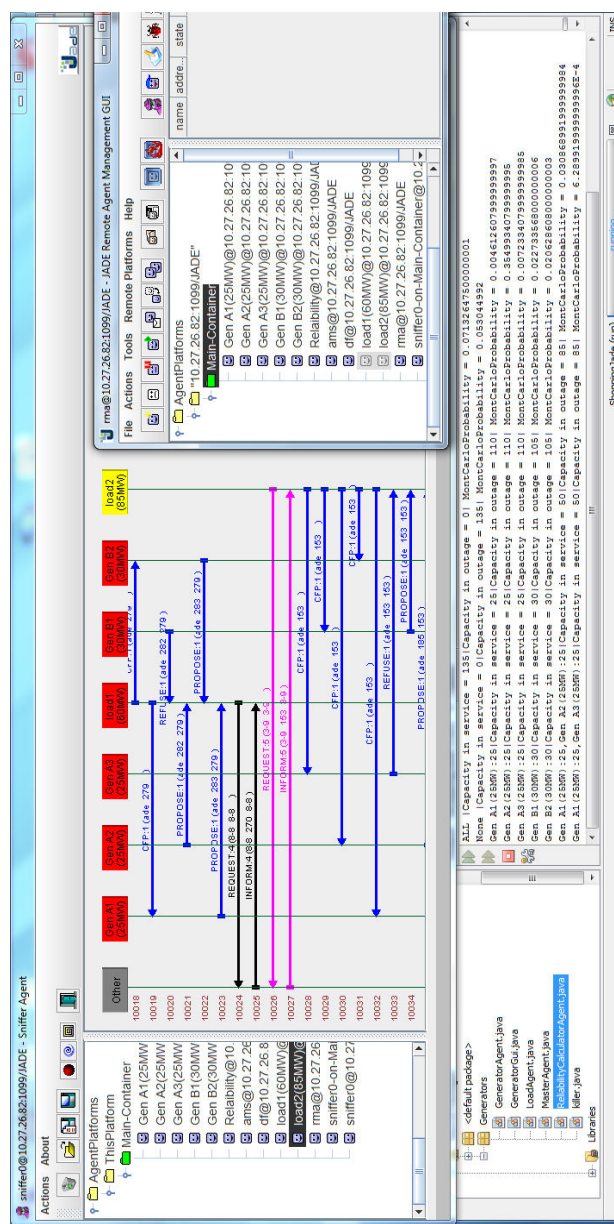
sniffer0@10.27.26.82:1099/JADE - Sniffer Agent

Actions About

AgentPlatforms
ThisPlatform
Main-Container
Gen A1(25MW
Gen A2(25MW
Gen A3(25MW
Gen B1(30MW
Gen B2(30MW
Reliability@10.
ams@10.27.26.8
df@10.27.26.8
load1(60MW)@
load2(85MW)@
rma@10.27.26
sniffer0-on-Mai
sniffer0@10.27

Other
Gen A1 (25MW)
Gen A2 (25MW)
Gen A3 (25MW)
load1 (60MW)
Gen B1 (30MW)
Gen B2 (30MW)
load2 (85MW)

10018
10019
10020
10021
10022
10023
10024
10025
10026
10027
10028
10029
10030
10031
10032
10033
10034

CFP:1 (ade 279 )
CFP:1 (ade 279 )
REFUSE:1 (ade 282 279 )
PROPOSE:1 (ade 282 279 )
PROPOSE:1 (ade 283 279 )
PROPOSE:1 (ade 283 279 )
REQUEST:4 (8-8 8-8 )
INFORM:4 (8-8 270 8-8 )
REQUEST:5 (9-9 34 )
INFORM:5 (9-9 153 9-9 )
CFP:1 (ade 153 )
CFP:1 (ade 153 )
CFP:1 (ade 153 )
CFP:1 (ade 153 )
CFP:1 (ade 153 )
REFUSE:1 (ade 153 153 )
PROPOSE:1 (ade 153 153 )
PROPOSE:1 (ade 185 153 )

rma@10.27.26.82:1099/JADE - JADE Remote Agent Management GUI

File Actions Tools Remote Platforms Help

AgentPlatforms
"10.27.26.82:1099/JADE"
Main-Container
Gen A1(25MW)@10.27.26.82:10
Gen A2(25MW)@10.27.26.82:10
Gen A3(25MW)@10.27.26.82:10
Gen B1(30MW)@10.27.26.82:10
Gen B2(30MW)@10.27.26.82:10
Reliability@10.27.26.82:1099/JAD
ams@10.27.26.82:1099/JADE
df@10.27.26.82:1099/JADE
load1(60MW)@10.27.26.82:1099
load2(85MW)@10.27.26.82:1099
rma@10.27.26.82:1099/JADE
sniffer0-on-Main-Container@10.2

name addre... state

<default package>
Generators
GeneratorAgent.java
GeneratorGui.java
LoadAgent.java
MasterAgent.java
ReliabilityCalculatorAgent.java
killer.java
Libraries

All |Capacity in service = 135|Capacity in outage = 0| MontCarloProbability = 0.071326745000001
None |Capacity in service = 0|Capacity in outage = 135| MontCarloProbability = 0.05304992
Gen A1(25MW):25|Capacity in service = 25|Capacity in outage = 110| MontCarloProbability = 0.0046126079999997
Gen A2(25MW):25|Capacity in service = 25|Capacity in outage = 110| MontCarloProbability = 0.3549934079999995
Gen A3(25MW):25|Capacity in service = 25|Capacity in outage = 110| MontCarloProbability = 0.0077334079999985
Gen B1(30MW):30|Capacity in service = 30|Capacity in outage = 105| MontCarloProbability = 0.0227335680000006
Gen B2(30MW):30|Capacity in service = 30|Capacity in outage = 105| MontCarloProbability = 0.0206286080000003
Gen A1(25MW):25, Gen A2(25MW):25|Capacity in service = 50|Capacity in outage = 85| MontCarloProbability = 0.030686991999999984
Gen A1(25MW):25, Gen A3(25MW):25|Capacity in service = 50|Capacity in outage = 85| MontCarloProbability = 6.289919999999996E-4